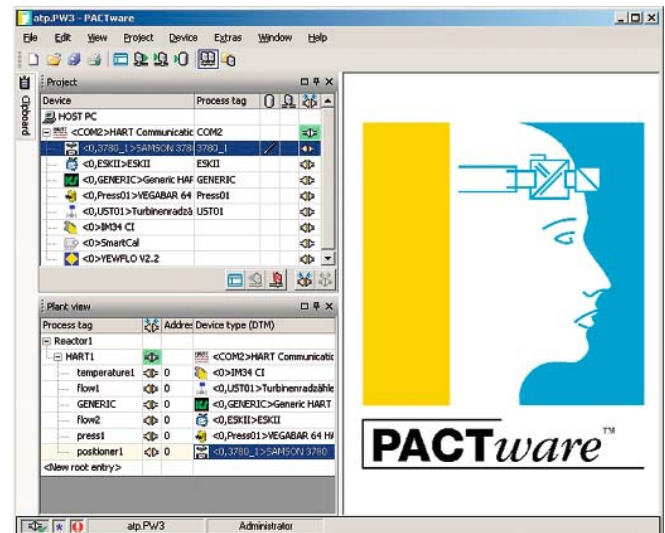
atp.PW3 - PACTware

File Edit View Project Device Extras Window Help

Clipboard

Project

| Device | Process tag |
|---|---|
| HOST PC | |
| <COM2>HART Communicatic | COM2 |
| <0,3780_1>SAMSON 378 | 3780_1 |
| <0,ESKII>ESKII | ESKII |
| <0,GENERIC>Generic HAF | GENERIC |
| <0,Press01>VEGABAR 64 | Press01 |
| <0,UST01>Turbinenradzä | UST01 |
| <0>IM34 CI | |
| <0>SmartCal | |
| <0>YEWFLO V2.2 | |

Plant view

| Process tag | Addres | Device type (DTM) |
|---|---|---|
| Reactor1 | | |
| HART1 | | <COM2>HART Communicatic |
| temperature1 | 0 | <0>IM34 CI |
| flow1 | 0 | <0,UST01>Turbinenradzähle |
| GENERIC | 0 | <0,GENERIC>Generic HART |
| flow2 | 0 | <0,ESKII>ESKII |
| press1 | 0 | <0,Press01>VEGABAR 64 H/ |
| positioner1 | 0 | <0,3780_1>SAMSON 3780 |
| <New root entry> | | |

PACTware™

atp.PW3 Administrator